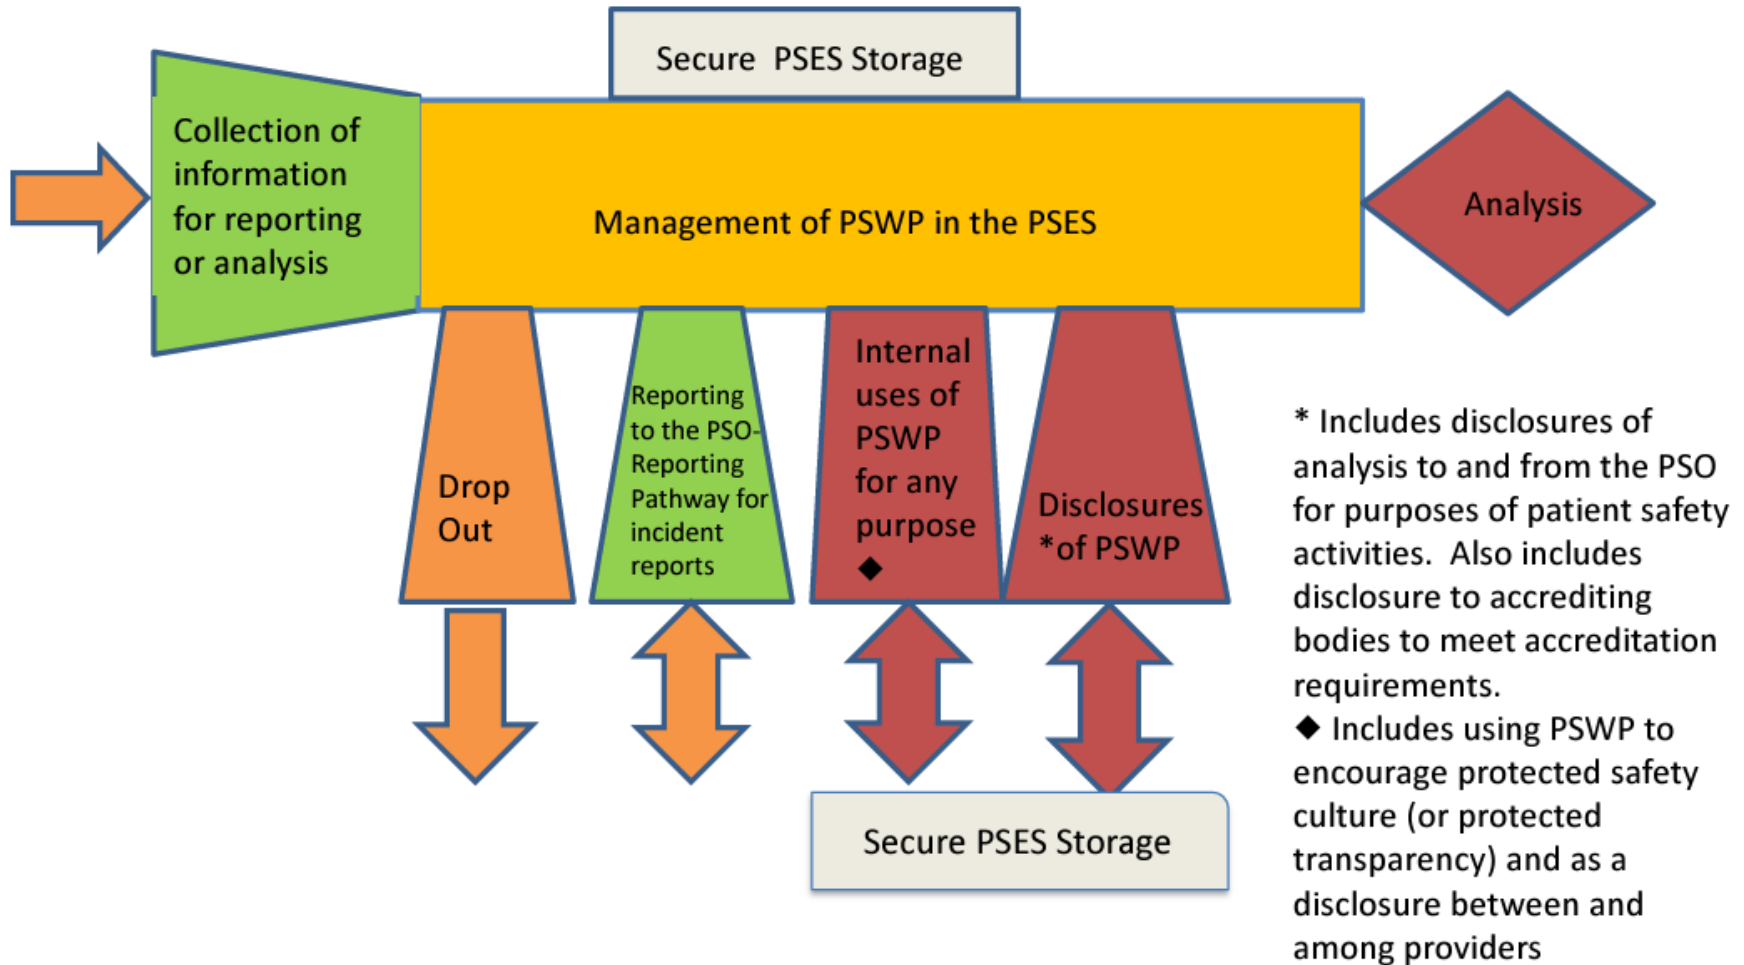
Secure PSES Storage

Collection of information for reporting or analysis

Management of PSWP in the PSES

Analysis

Drop Out

Reporting to the PSO-Reporting Pathway for incident reports

Internal uses of PSWP for any purpose ◆

Disclosures *of PSWP

Secure PSES Storage

* Includes disclosures of analysis to and from the PSO for purposes of patient safety activities. Also includes disclosure to accrediting bodies to meet accreditation requirements.
◆ Includes using PSWP to encourage protected safety culture (or protected transparency) and as a disclosure between and among providers